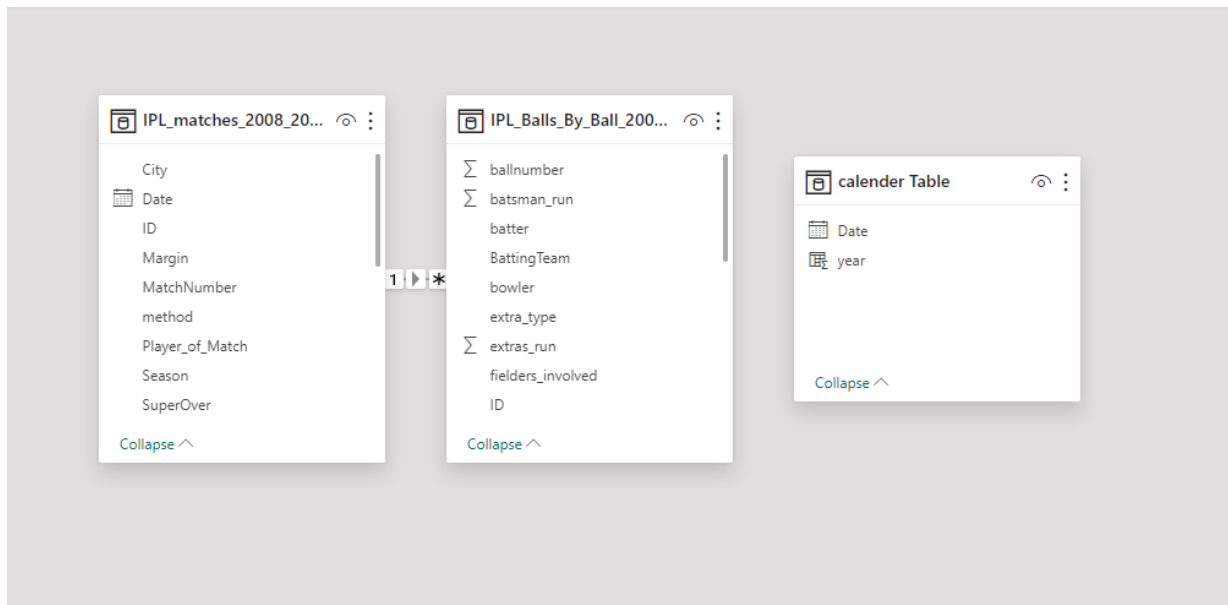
IPL_matches_2008_20...

City
Date
ID
Margin
MatchNumber
method
Player_of_Match
Season
SuperOver

Collapse

1 *

IPL_Balls_By_Ball_200...

ballnumber
batsman_run
batter
BattingTeam
bowler
extra_type
extras_run
fielders_involved
ID

Collapse

calender Table

Date
year

Collapse